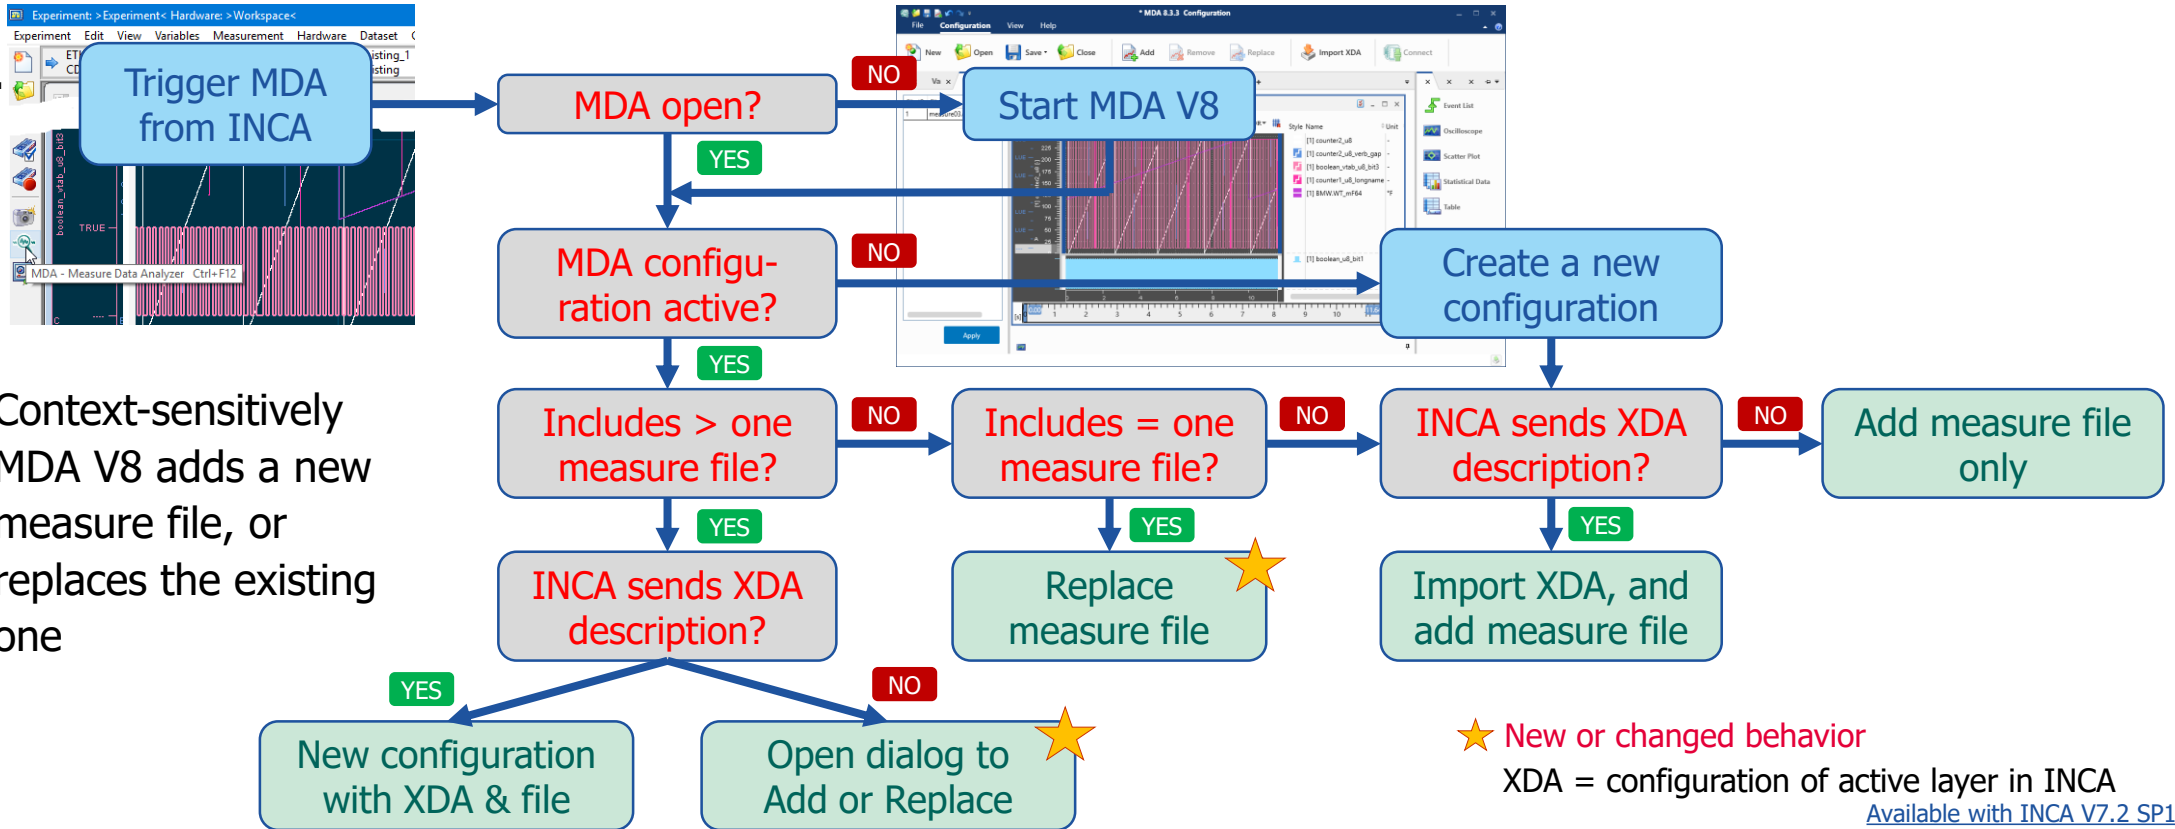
Experiment: >Experiment< Hardware: >Workspace<
Experiment Edit View Variables Measurement Hardware Dataset

Trigger MDA from INCA

MDA - Measure Data Analyzer Ctrl+F12

TRUE

MDA open?

NO

YES

Start MDA V8

MDA configuration active?

NO

YES

Create a new configuration

Context-sensitively MDA V8 adds a new measure file, or replaces the existing one

Includes > one measure file?

NO

YES

Includes = one measure file?

NO

YES

INCA sends XDA description?

NO

YES

Add measure file only

INCA sends XDA description?

Replace measure file

Import XDA, and add measure file

YES

NO

New configuration with XDA & file

Open dialog to Add or Replace

New or changed behavior

XDA = configuration of active layer in INCA

Available with INCA V7.2 SP1